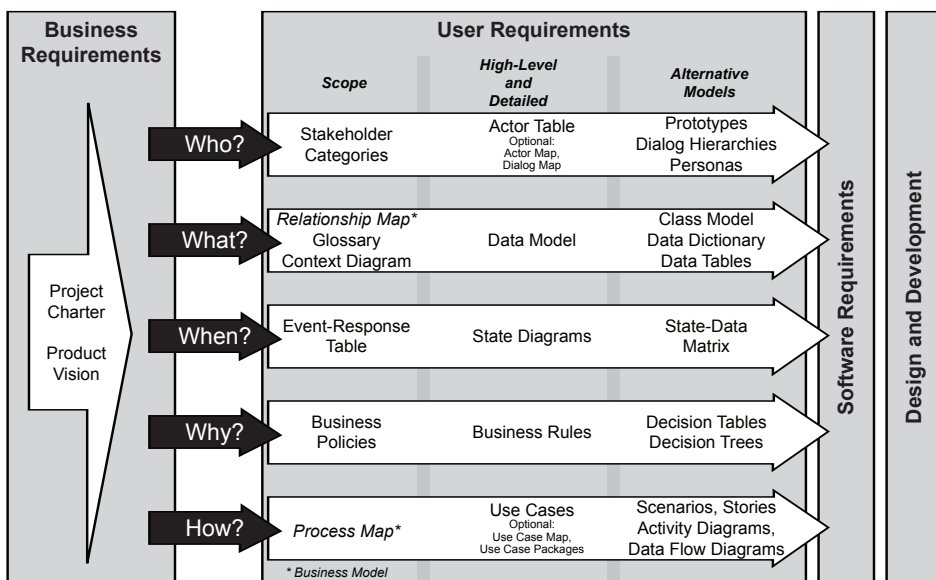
Business Requirements

User Requirements

Scope

High-Level and Detailed

Alternative Models

Who?

Stakeholder Categories

Actor Table
Optional:
Actor Map,
Dialog Map

Prototypes
Dialog Hierarchies
Personas

What?

*Relationship Map**
Glossary
Context Diagram

Data Model

Class Model
Data Dictionary
Data Tables

Project Charter

Product Vision

When?

Event-Response Table

State Diagrams

State-Data Matrix

Why?

Business Policies

Business Rules

Decision Tables
Decision Trees

How?

*Process Map**

Use Cases
Optional:
Use Case Map,
Use Case Packages

Scenarios, Stories
Activity Diagrams,
Data Flow Diagrams

*\* Business Model*

Software Requirements

Design and Development